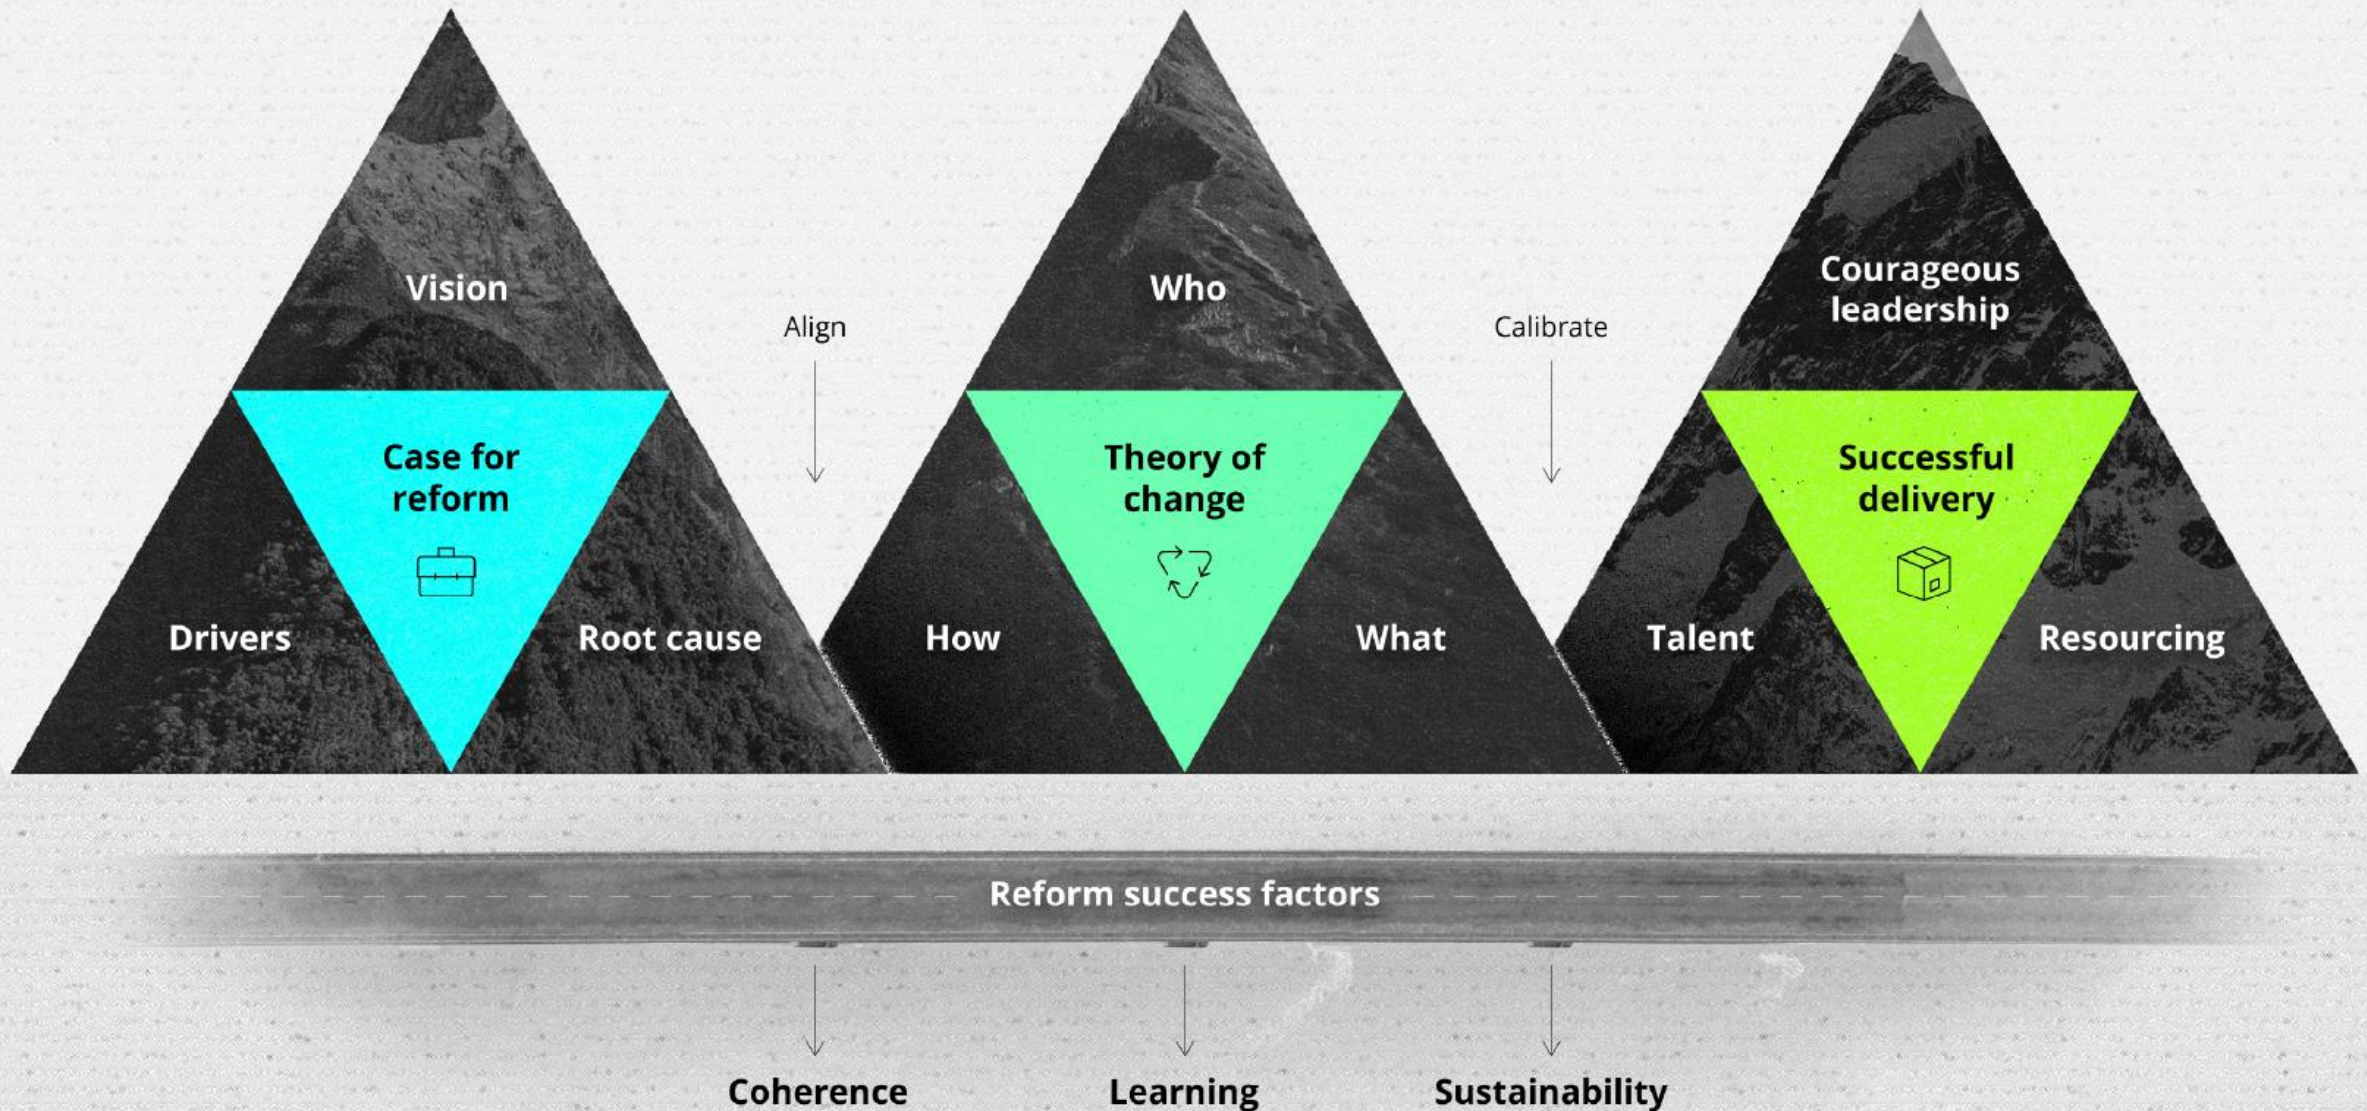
Vision

Case for reform

Drivers

Root cause

Align

Who

Theory of change

How

What

Calibrate

Courageous leadership

Successful delivery

Talent

Resourcing

Reform success factors

Coherence

Learning

Sustainability